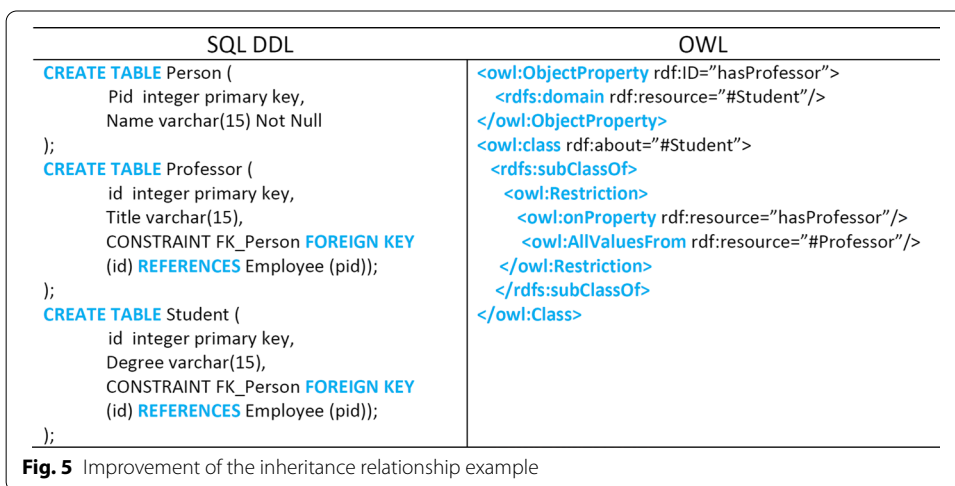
| SQL DDL | OWL |
|---|---|
| CREATE TABLE Person ( Pid integer primary key, Name varchar(15) Not Null ); CREATE TABLE Professor ( id integer primary key, Title varchar(15), CONSTRAINT FK_Person FOREIGN KEY (id) REFERENCES Employee (pid)); ); CREATE TABLE Student ( id integer primary key, Degree varchar(15), CONSTRAINT FK_Person FOREIGN KEY (id) REFERENCES Employee (pid)); ); | <owl:ObjectProperty rdf:ID="hasProfessor"> <rdfs:domain rdf:resource="#Student"/> </owl:ObjectProperty> <owl:class rdf:about="#Student"> <rdfs:subClassOf> <owl:Restriction> <owl:onProperty rdf:resource="hasProfessor"/> <owl:AllValuesFrom rdf:resource="#Professor"/> </owl:Restriction> </rdfs:subClassOf> </owl:Class> |

**Fig. 5** Improvement of the inheritance relationship example